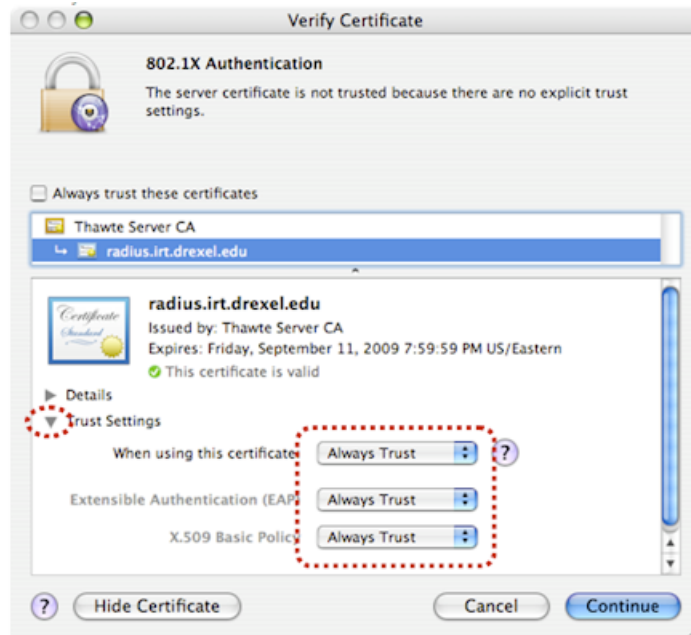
Verify Certificate

802.1X Authentication

The server certificate is not trusted because there are no explicit trust settings.

Always trust these certificates

Thawte Server CA

radius.irt.drexel.edu

Certificate Standard

radius.irt.drexel.edu

Issued by: Thawte Server CA

Expires: Friday, September 11, 2009 7:59:59 PM US/Eastern

This certificate is valid

Details

Trust Settings

When using this certificate: Always Trust

?

Extensible Authentication (EAP) Always Trust

X.509 Basic Policy Always Trust

?

Hide Certificate

Cancel

Continue